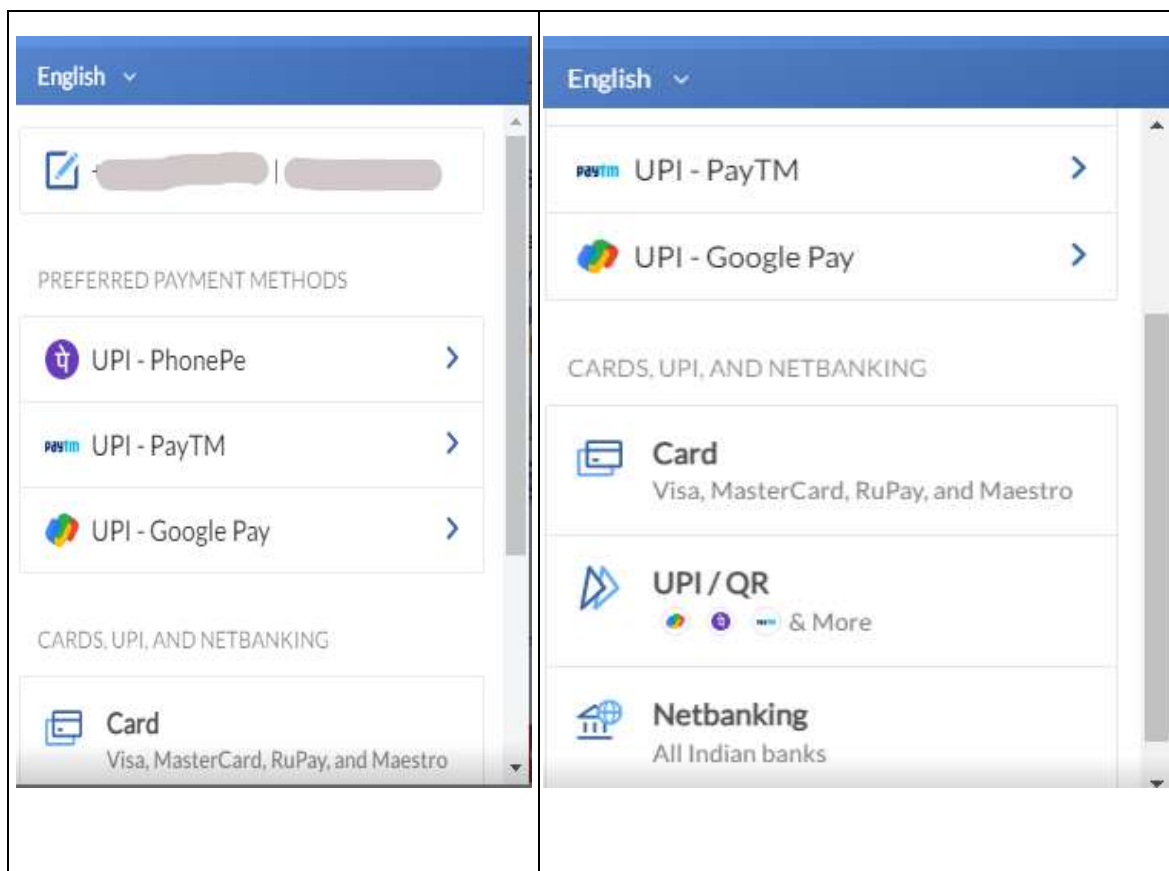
English

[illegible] | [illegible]

PREFERRED PAYMENT METHODS

पे UPI - PhonePe

paytm UPI - PayTM

UPI - Google Pay

CARDS, UPI, AND NETBANKING

Card
Visa, MasterCard, RuPay, and Maestro

English

paytm UPI - PayTM

UPI - Google Pay

CARDS, UPI, AND NETBANKING

Card
Visa, MasterCard, RuPay, and Maestro

UPI / QR
& More

Netbanking
All Indian banks